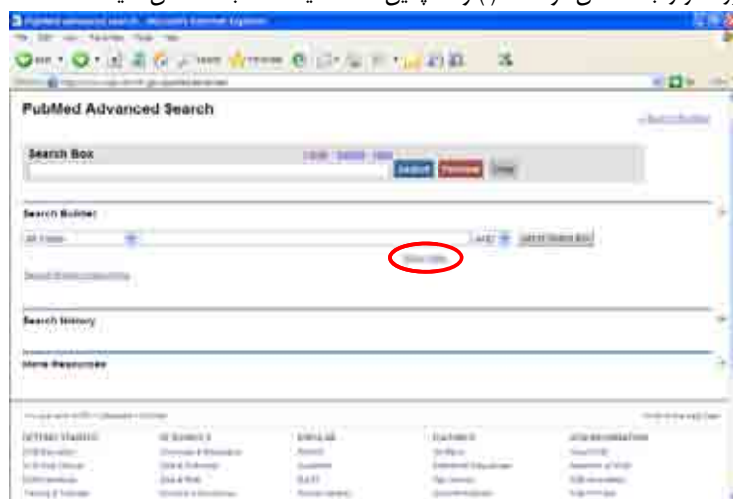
PubMed Advanced Search - Microsoft Internet Explorer

PubMed Advanced Search

Search Box

Search Preview Clear

Search Builder

All Fields

AND

Show index

Search History

More Resources

GETTING STARTED

RESOURCES

POPULAR

FEATURED

NCBI INFORMATION